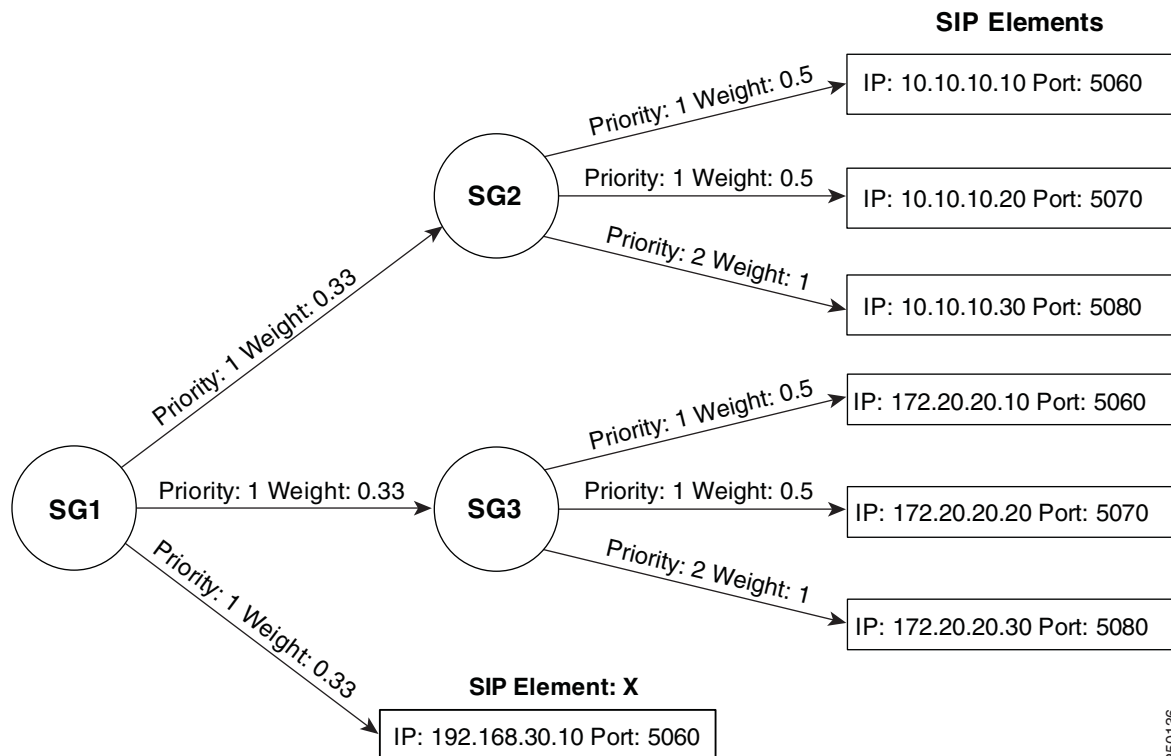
SIP Elements

SG2

Priority: 1 Weight: 0.5

IP: 10.10.10.10 Port: 5060

Priority: 1 Weight: 0.5

IP: 10.10.10.20 Port: 5070

Priority: 2 Weight: 1

IP: 10.10.10.30 Port: 5080

Priority: 1 Weight: 0.33

SG1

Priority: 1 Weight: 0.33

SG3

Priority: 1 Weight: 0.5

IP: 172.20.20.10 Port: 5060

Priority: 1 Weight: 0.5

IP: 172.20.20.20 Port: 5070

Priority: 2 Weight: 1

IP: 172.20.20.30 Port: 5080

Priority: 1 Weight: 0.33

SIP Element: X

IP: 192.168.30.10 Port: 5060

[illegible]